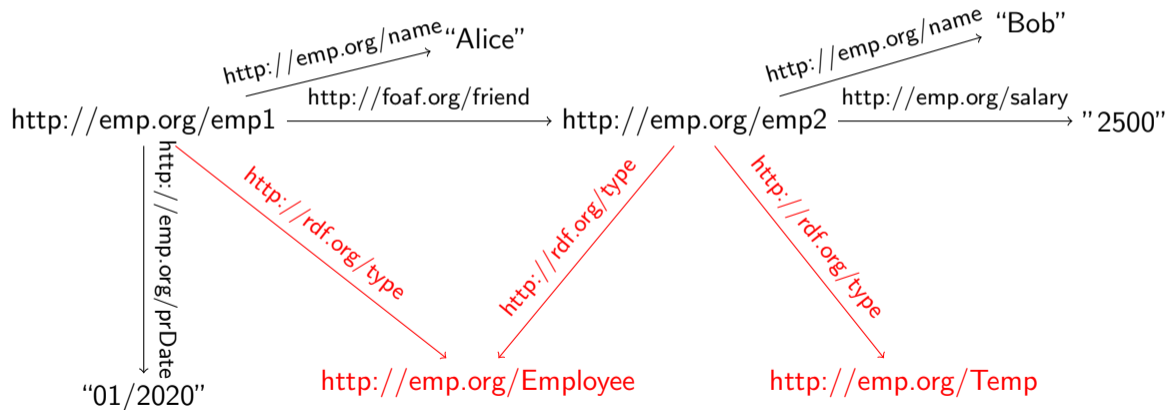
http://emp.org/name
"Alice"
http://emp.org/name
"Bob"
http://emp.org/emp1
http://foaf.org/friend
http://emp.org/emp2
http://emp.org/salary
"2500"
http://emp.org/prDate
http://rdf.org/type
http://rdf.org/type
http://rdf.org/type
"01/2020"
http://emp.org/Employee
http://emp.org/Temp